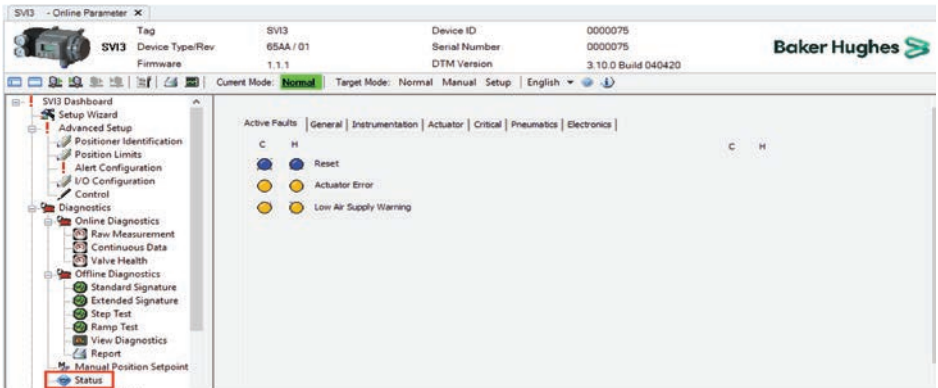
SVI3 - Online Parameter ✕

SVI3

| Tag | SVI3 | Device ID | 0000075 |
|---|---|---|---|
| Device Type/Rev | 65AA / 01 | Serial Number | 0000075 |
| Firmware | 1.1.1 | DTM Version | 3.10.0 Build 040420 |

Baker Hughes

Current Mode: Normal | Target Mode: Normal Manual Setup | English

SVI3 Dashboard
Setup Wizard
Advanced Setup
Positioner Identification
Position Limits
Alert Configuration
I/O Configuration
Control
Diagnostics
Online Diagnostics
Raw Measurement
Continuous Data
Valve Health
Offline Diagnostics
Standard Signature
Extended Signature
Step Test
Ramp Test
View Diagnostics
Report
Manual Position Setpoint
Status

Active Faults | General | Instrumentation | Actuator | Critical | Pneumatics | Electronics

C H
Reset
Actuator Error
Low Air Supply Warning

C H